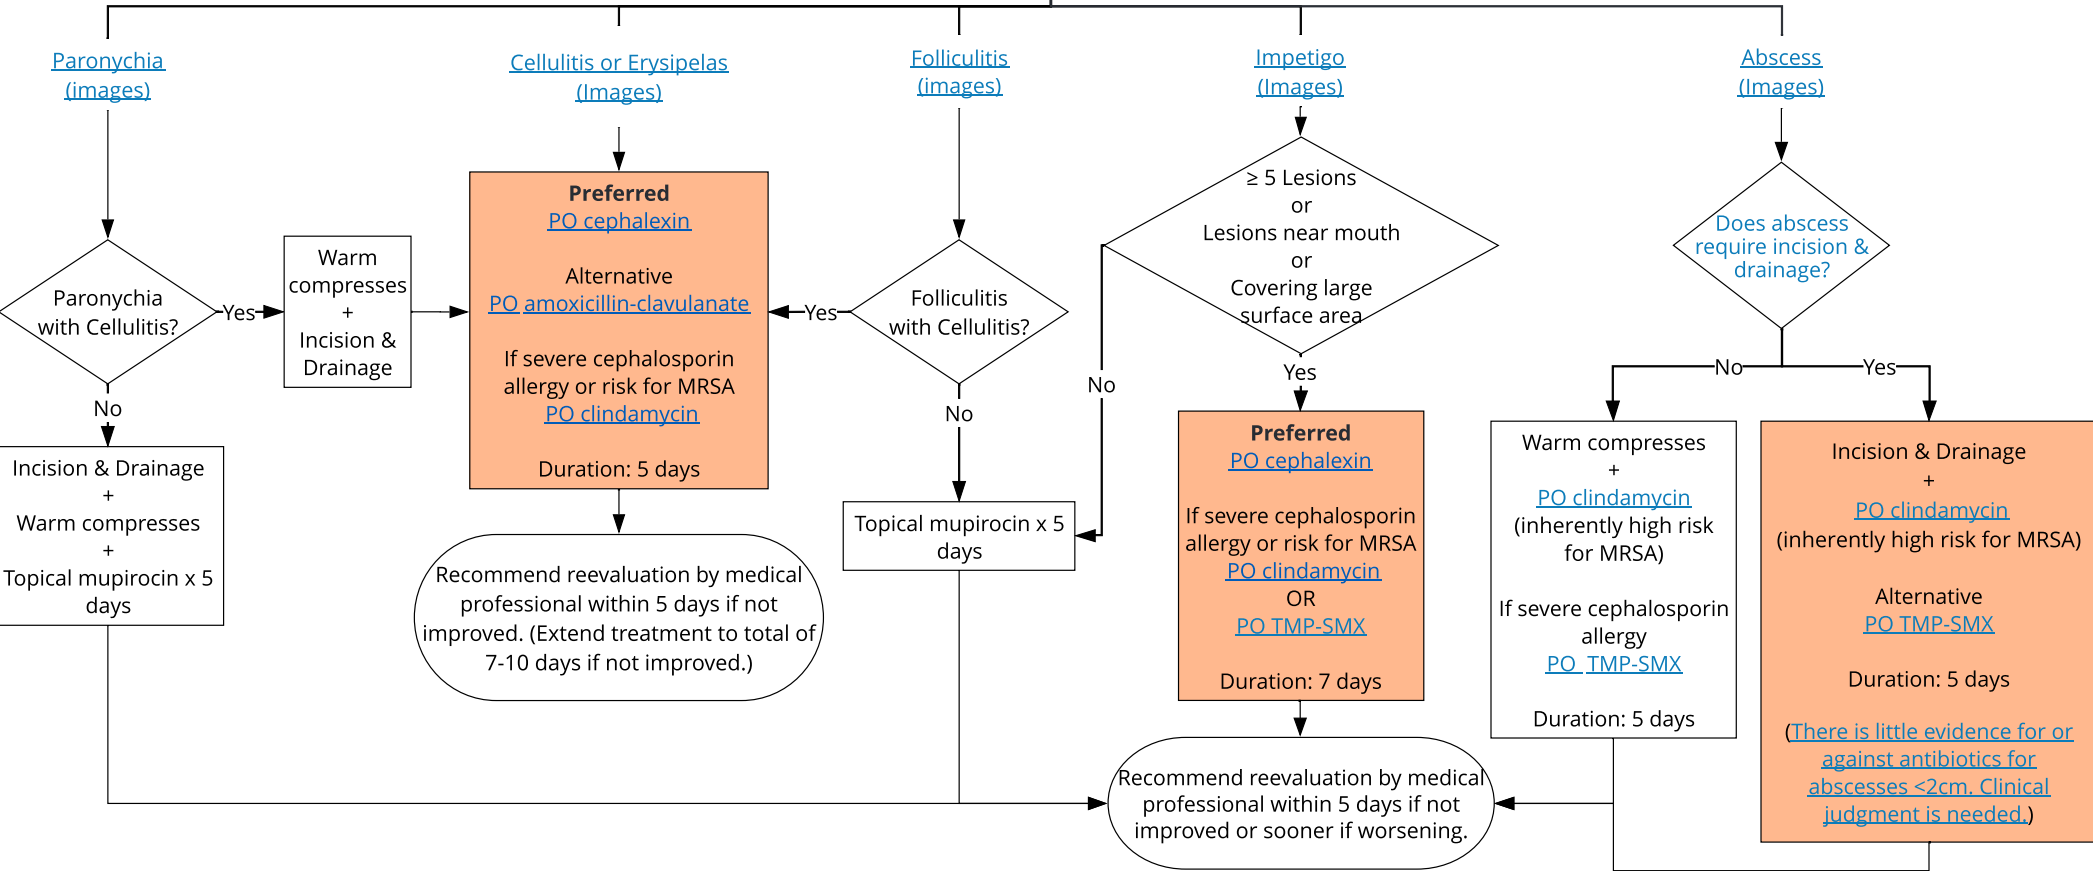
Paronychia (images)

Cellulitis or Erysipelas (Images)

Folliculitis (images)

Impetigo (Images)

Abscess (Images)

Paronychia with Cellulitis?

Yes

No

Warm compresses + Incision & Drainage

Incision & Drainage + Warm compresses + Topical mupirocin x 5 days

Preferred
PO cephalexin

Alternative
PO amoxicillin-clavulanate

If severe cephalosporin allergy or risk for MRSA
PO clindamycin

Duration: 5 days

Recommend reevaluation by medical professional within 5 days if not improved. (Extend treatment to total of 7-10 days if not improved.)

Folliculitis with Cellulitis?

Yes

No

Topical mupirocin x 5 days

≥ 5 Lesions
or
Lesions near mouth
or
Covering large surface area

No

Yes

Preferred
PO cephalexin

If severe cephalosporin allergy or risk for MRSA
PO clindamycin
OR
PO TMP-SMX

Duration: 7 days

Does abscess require incision & drainage?

No

Yes

Warm compresses
+
PO clindamycin
(inherently high risk for MRSA)

If severe cephalosporin allergy
PO TMP-SMX

Duration: 5 days

Incision & Drainage
+
PO clindamycin
(inherently high risk for MRSA)

Alternative
PO TMP-SMX

Duration: 5 days

(There is little evidence for or against antibiotics for abscesses <2cm. Clinical judgment is needed.)

Recommend reevaluation by medical professional within 5 days if not improved or sooner if worsening.